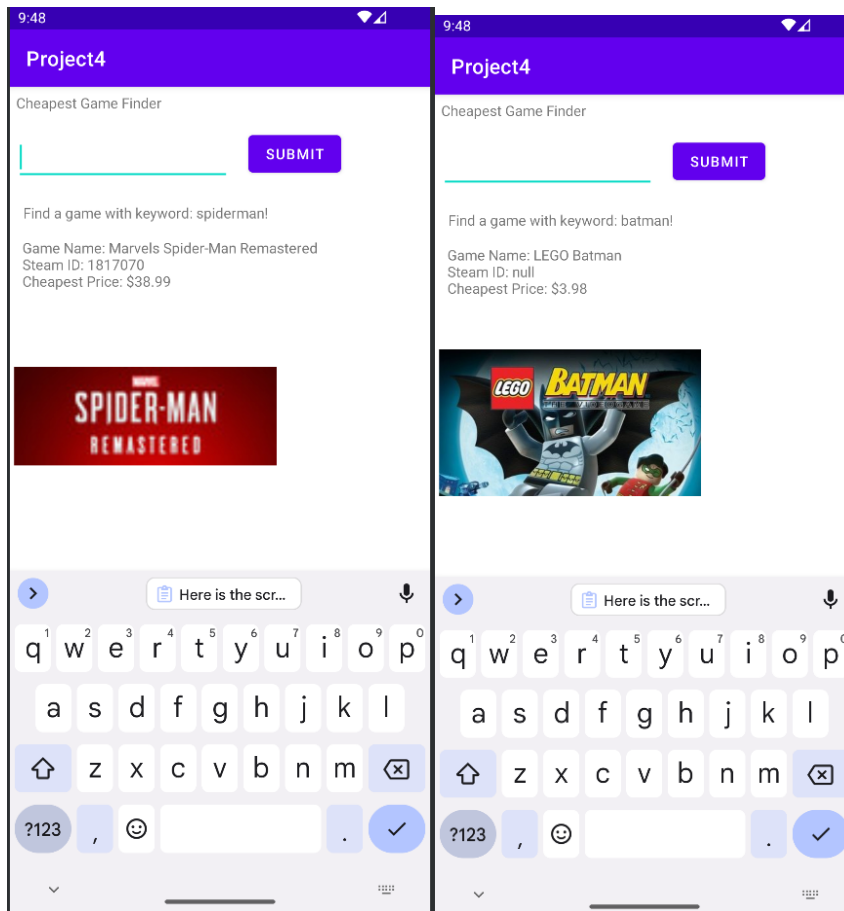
9:48

Project4

Cheapest Game Finder

SUBMIT

Find a game with keyword: spiderman!

Game Name: Marvels Spider-Man Remastered
Steam ID: 1817070
Cheapest Price: $38.99

MARVEL
SPIDER-MAN
REMASTERED

Here is the scr...

q 1 w 2 e 3 r 4 t 5 y 6 u 7 i 8 o 9 p 0
a s d f g h j k l
z x c v b n m
?123 , .

9:48

Project4

Cheapest Game Finder

SUBMIT

Find a game with keyword: batman!

Game Name: LEGO Batman
Steam ID: null
Cheapest Price: $3.98

LEGO BATMAN

Here is the scr...

q 1 w 2 e 3 r 4 t 5 y 6 u 7 i 8 o 9 p 0
a s d f g h j k l
z x c v b n m
?123 , .